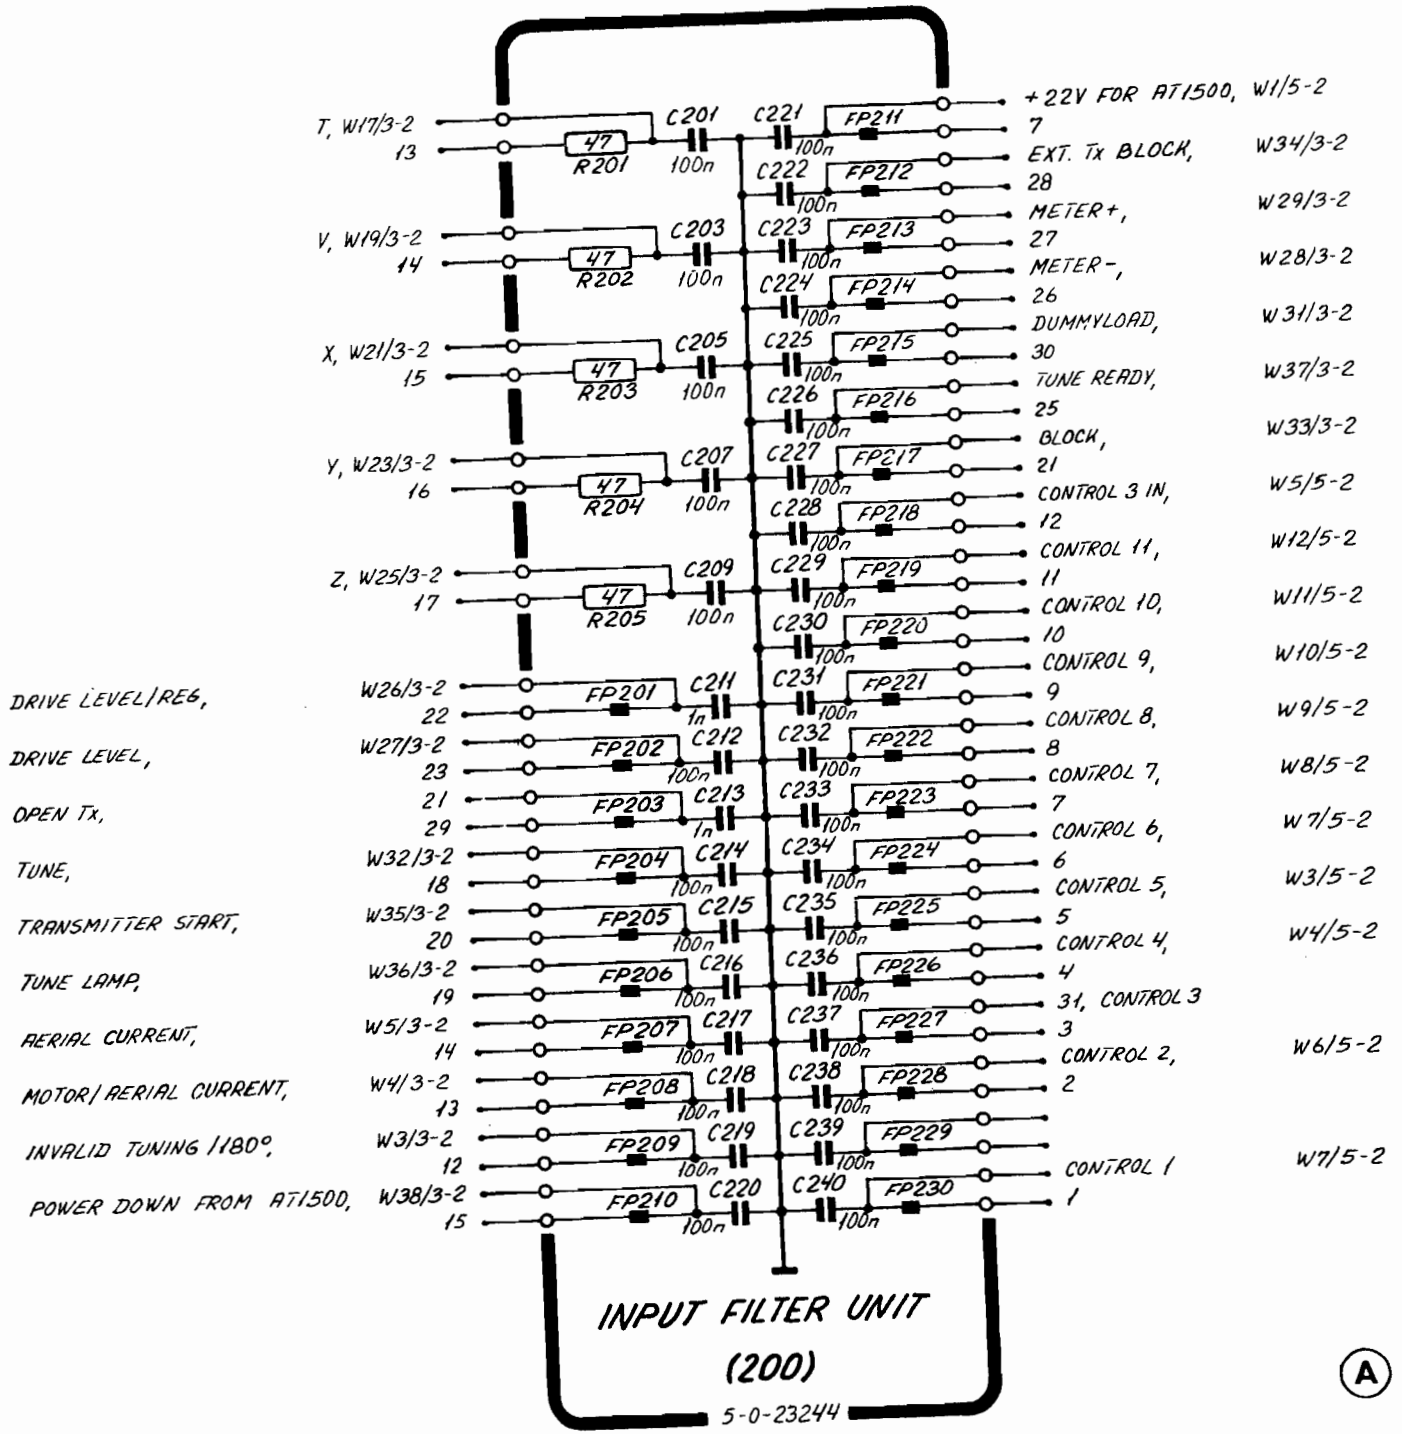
T, W17/3-2
13
47
R201
C201
100n
V, W19/3-2
14
47
R202
C203
100n
X, W21/3-2
15
47
R203
C205
100n
Y, W23/3-2
16
47
R204
C207
100n
Z, W25/3-2
17
47
R205
C209
100n

DRIVE LEVEL/REG, W26/3-2 22 FP201 C211 1n
DRIVE LEVEL, W27/3-2 23 FP202 C212 100n
OPEN Tx, 21 29 FP203 C213 1n
TUNE, W32/3-2 18 FP204 C214 100n
TRANSMITTER START, W35/3-2 20 FP205 C215 100n
TUNE LAMP, W36/3-2 19 FP206 C216 100n
AERIAL CURRENT, W5/3-2 14 FP207 C217 100n
MOTOR/AERIAL CURRENT, W4/3-2 13 FP208 C218 100n
INVALID TUNING /180°, W3/3-2 12 FP209 C219 100n
POWER DOWN FROM AT1500, W38/3-2 15 FP210 C220 100n

C221 100n FP211 +22V FOR AT1500, W1/5-2 7
C222 100n FP212 EXT. Tx BLOCK, W34/3-2 28
C223 100n FP213 METER+, W29/3-2 27
C224 100n FP214 METER-, W28/3-2 26
C225 100n FP215 DUMMYLOAD, W31/3-2 30
C226 100n FP216 TUNE READY, W37/3-2 25
C227 100n FP217 BLOCK, W33/3-2 21
C228 100n FP218 CONTROL 3 IN, W5/5-2 12
C229 100n FP219 CONTROL 11, W12/5-2 11
C230 100n FP220 CONTROL 10, W11/5-2 10
C231 100n FP221 CONTROL 9, W10/5-2 9
C232 100n FP222 CONTROL 8, W9/5-2 8
C233 100n FP223 CONTROL 7, W8/5-2 7
C234 100n FP224 CONTROL 6, W7/5-2 6
C235 100n FP225 CONTROL 5, W3/5-2 5
C236 100n FP226 CONTROL 4, W4/5-2 4
C237 100n FP227 31, CONTROL 3 3
C238 100n FP228 CONTROL 2, W6/5-2 2
C239 100n FP229 CONTROL 1 W7/5-2 1
C240 100n FP230

INPUT FILTER UNIT
(200)
5-0-23244
A